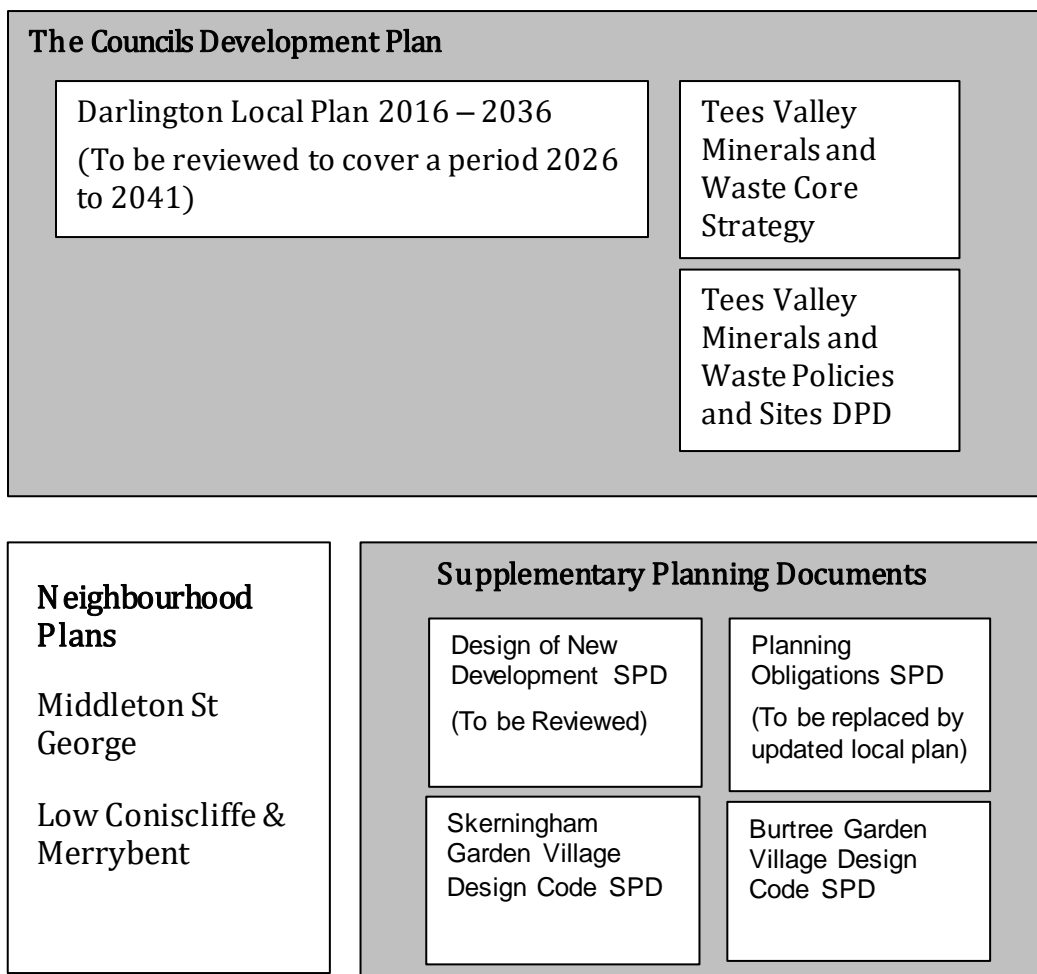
The Councils Development Plan

Darlington Local Plan 2016 – 2036

(To be reviewed to cover a period 2026 to 2041)

Tees Valley Minerals and Waste Core Strategy

Tees Valley Minerals and Waste Policies and Sites DPD

Neighbourhood Plans

Middleton St George

Low Coniscliffe & Merrybent

Supplementary Planning Documents

Design of New Development SPD

(To be Reviewed)

Planning Obligations SPD

(To be replaced by updated local plan)

Skerningham Garden Village Design Code SPD

Burtree Garden Village Design Code SPD